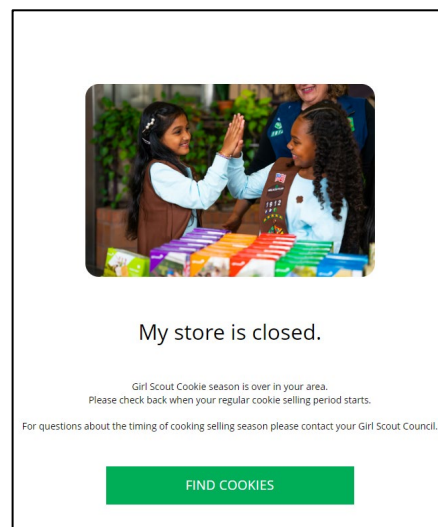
My store is closed.

Girl Scout Cookie season is over in your area.
Please check back when your regular cookie selling period starts.

For questions about the timing of cooking selling season please contact your Girl Scout Council.

FIND COOKIES